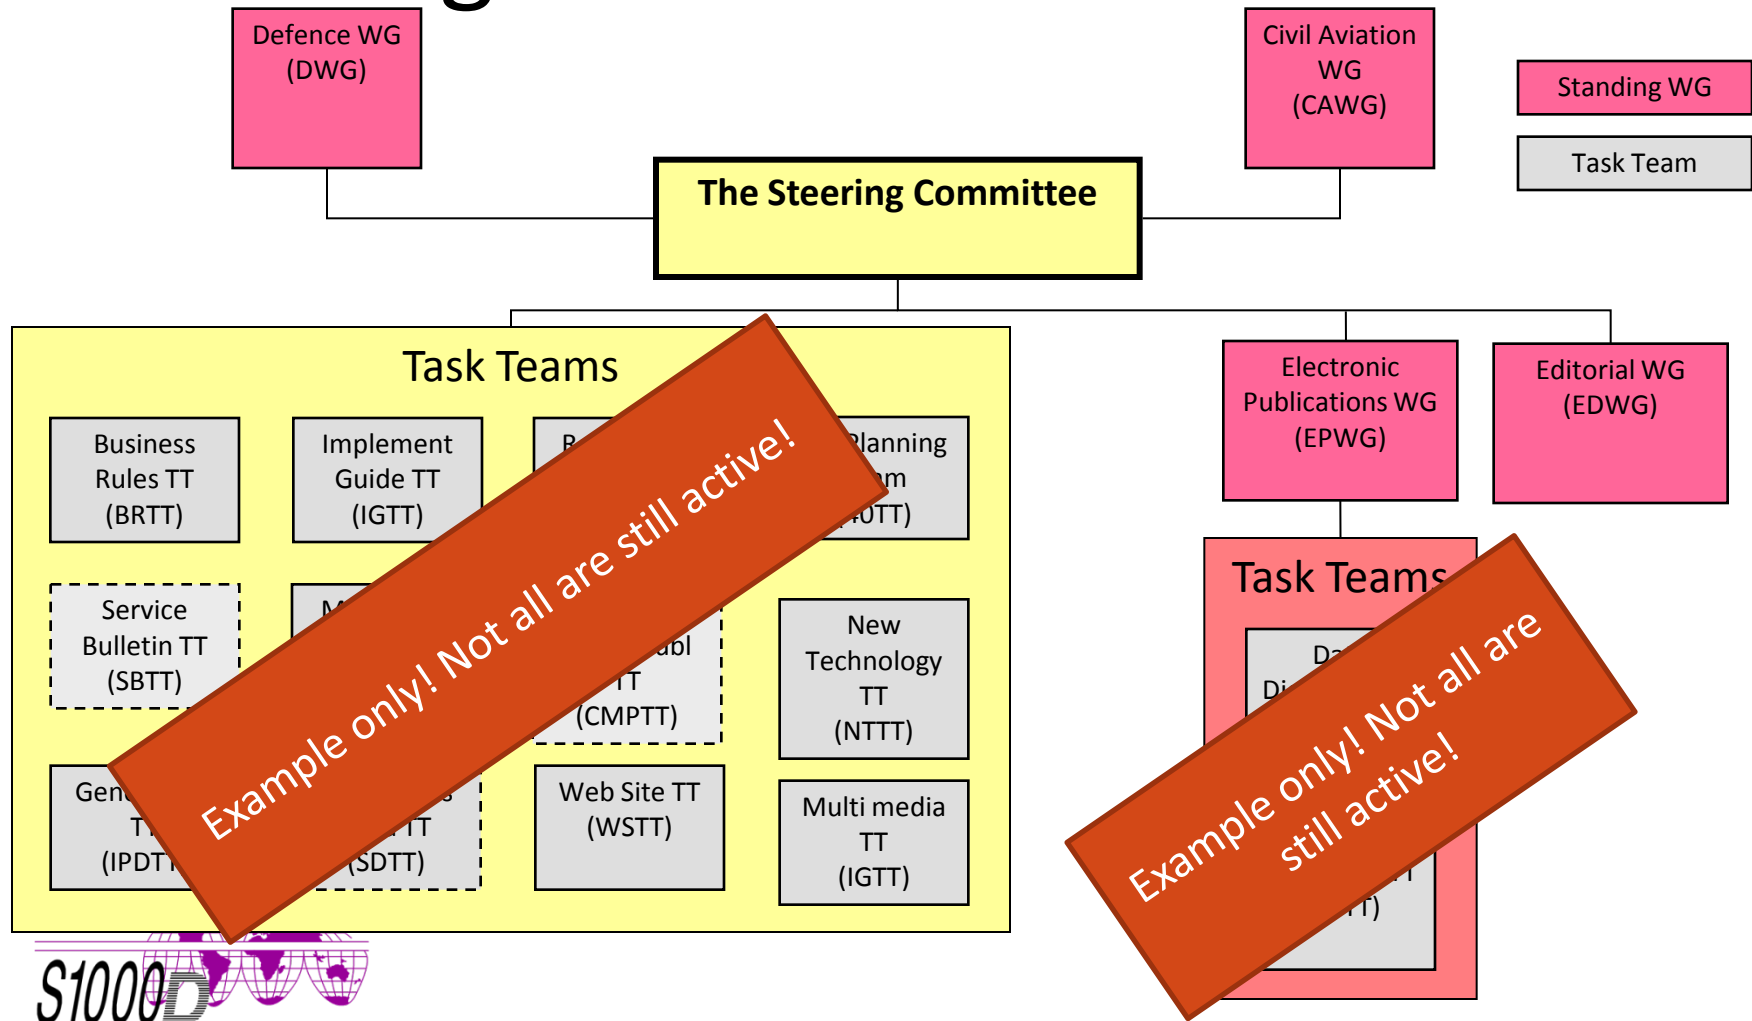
Defence WG (DWG)

Civil Aviation WG (CAWG)

Standing WG

Task Team

The Steering Committee

Task Teams

Business Rules TT (BRTT)

Implement Guide TT (IGTT)

B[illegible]

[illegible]lanning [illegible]m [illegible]OTT)

Service Bulletin TT (SBTT)

M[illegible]

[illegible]ubl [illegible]TT (CMPTT)

New Technology TT (NTTT)

Gen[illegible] T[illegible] (IPDT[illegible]

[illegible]s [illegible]TT (SDTT)

Web Site TT (WSTT)

Multi media TT (IGTT)

Example only! Not all are still active!

Electronic Publications WG (EPWG)

Editorial WG (EDWG)

Task Teams

Da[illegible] Di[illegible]

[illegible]T)

Example only! Not all are still active!

S1000D